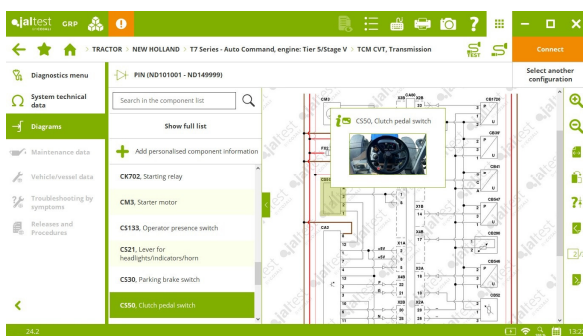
jaltest GRP

TRACTOR > NEW HOLLAND > T7 Series - Auto Command, engine: Tier 5/Stage V > TCM CVT, Transmission

Connect

Select another configuration

Diagnostics menu

System technical data

Diagrams

Maintenance data

Vehicle/vessel data

Troubleshooting by symptoms

Releases and Procedures

PIN (ND101001 - ND149999)

Search in the component list

Show full list

Add personalised component information

CK702, Starting relay

CM3, Starter motor

CS133, Operator presence switch

CS21, Lever for headlights/indicators/horn

CS30, Parking brake switch

CS50, Clutch pedal switch

CS50, Clutch pedal switch

24.2

13:2